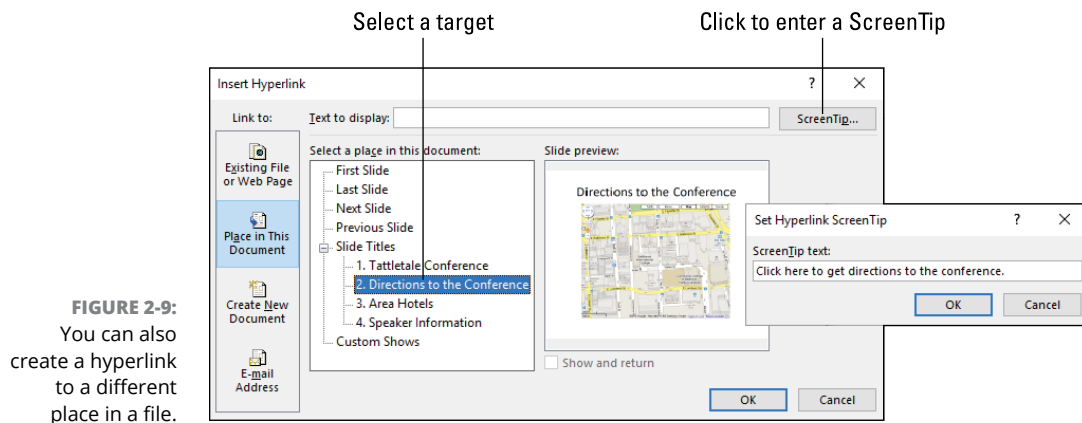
Select a target

Click to enter a ScreenTip

Insert Hyperlink

?

Link to:

Text to display:

ScreenTip...

Existing File or Web Page

Place in This Document

Create New Document

E-mail Address

Select a place in this document:

First Slide

Last Slide

Next Slide

Previous Slide

Slide Titles

1. Tattletale Conference

2. Directions to the Conference

3. Area Hotels

4. Speaker Information

Custom Shows

Slide preview:

Directions to the Conference

Show and return

OK

Cancel

Set Hyperlink ScreenTip

?

ScreenTip text:

Click here to get directions to the conference.

OK

Cancel

FIGURE 2-9: You can also create a hyperlink to a different place in a file.